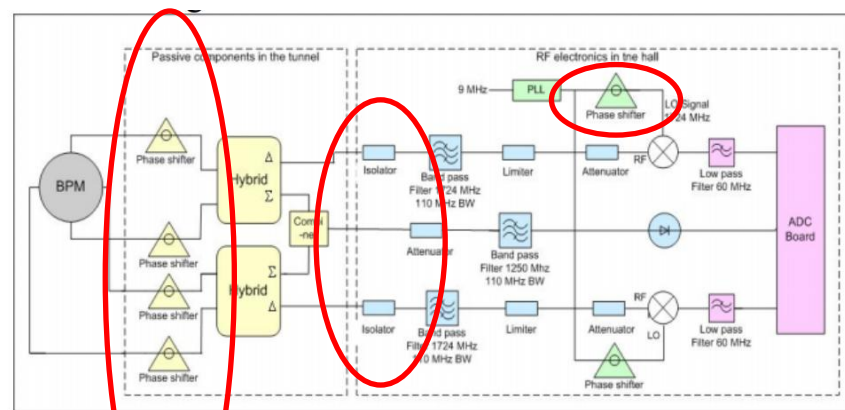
Passive components in the tunnel

RF electronics in the hall

9 MHz

PLL

Phase shifter

LO Signal 1724 MHz

BPM

Phase shifter

Hybrid

$\Delta$

$\Sigma$

Isolator

Band pass Filter 1724 MHz 110 MHz BW

Limiter

Attenuator

RF

Low pass Filter 60 MHz

ADC Board

Phase shifter

Combi-ner

Attenuator

Band pass Filter 1250 Mhz 110 MHz BW

Phase shifter

Hybrid

$\Sigma$

$\Delta$

Isolator

Band pass Filter 1724 MHz 110 MHz BW

Limiter

Attenuator

RF

LO

Low pass Filter 60 MHz

Phase shifter

Phase shifter